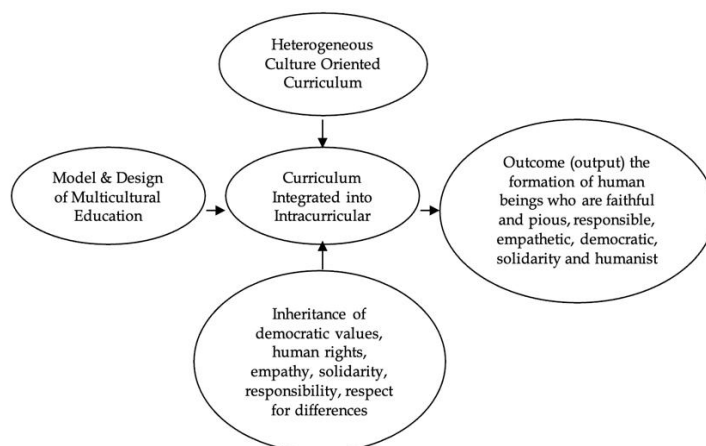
Heterogeneous Culture Oriented Curriculum

Model & Design of Multicultural Education

Curriculum Integrated into Intracurricular

Outcome (output) the formation of human beings who are faithful and pious, responsible, empathetic, democratic, solidarity and humanist

Inheritance of democratic values, human rights, empathy, solidarity, responsibility, respect for differences